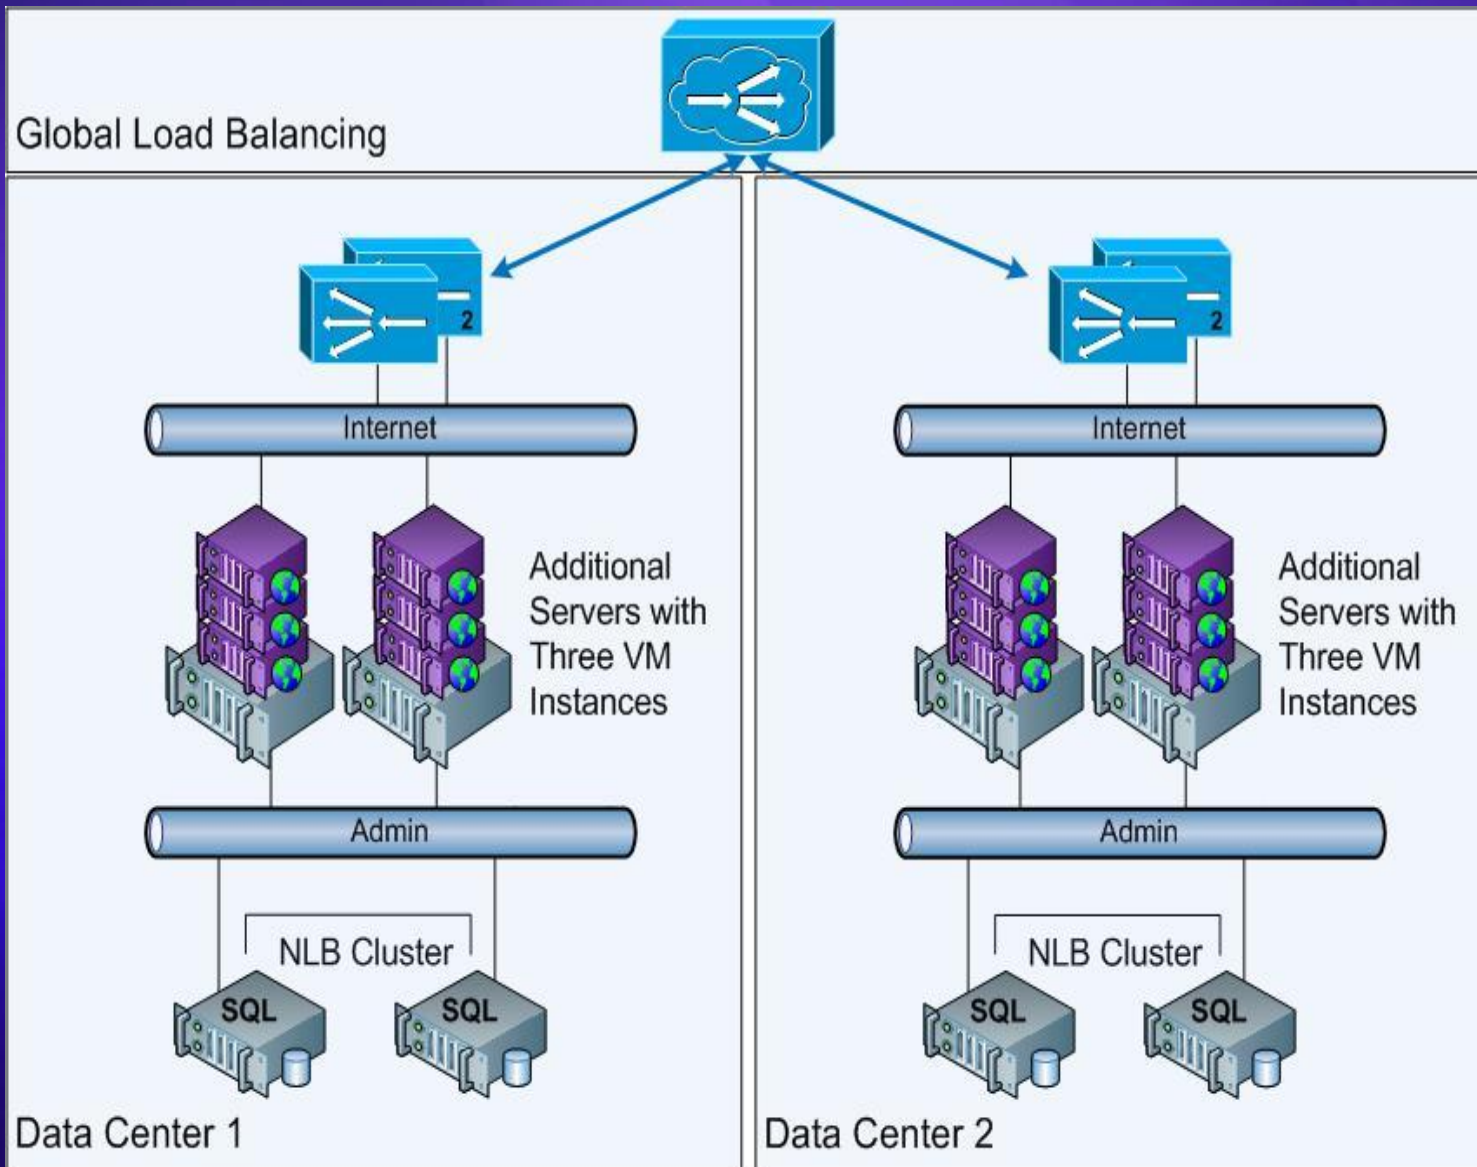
Global Load Balancing

2

Internet

Additional Servers with Three VM Instances

Admin

NLB Cluster

SQL

SQL

Data Center 1

2

Internet

Additional Servers with Three VM Instances

Admin

NLB Cluster

SQL

SQL

Data Center 2